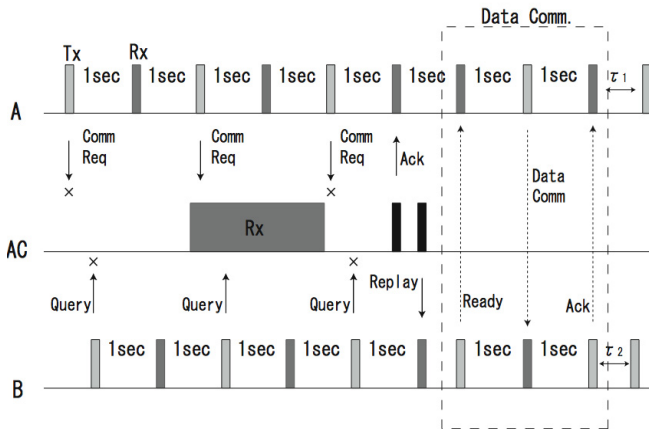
Data_Comm.

Tx Rx
1sec 1sec 1sec 1sec 1sec 1sec 1sec 1sec $\tau_1$

A

Comm Req
Comm Req
Comm Req
Ack

×
×

Data Comm

AC

Rx

×
×

Query
Query
Query
Replay
Ready
Ack

1sec 1sec 1sec 1sec 1sec 1sec 1sec $\tau_2$

B